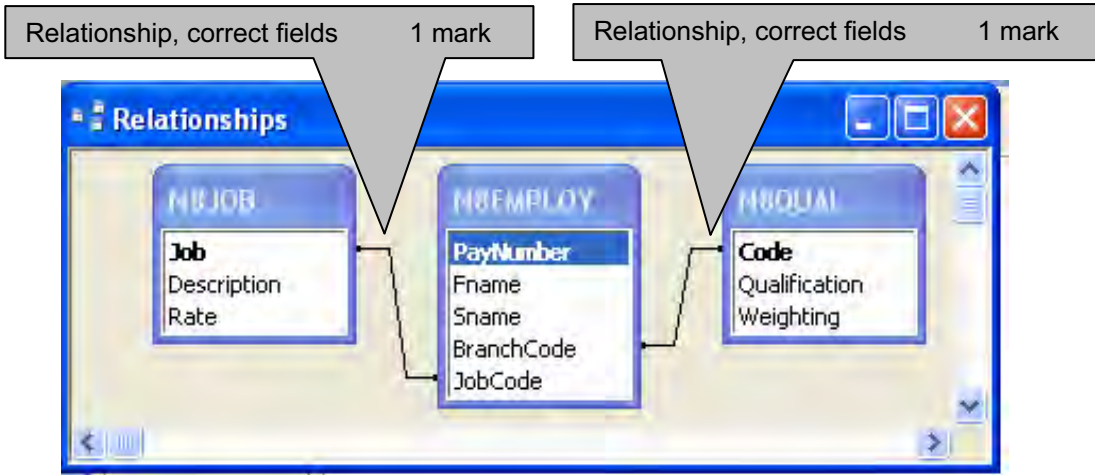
Relationship, correct fields 1 mark

Relationship, correct fields 1 mark

Relationships

N8JOB
Job
Description
Rate

N8EMPLOY
PayNumber
Fname
Sname
BranchCode
JobCode

N8QUAL
Code
Qualification
Weighting